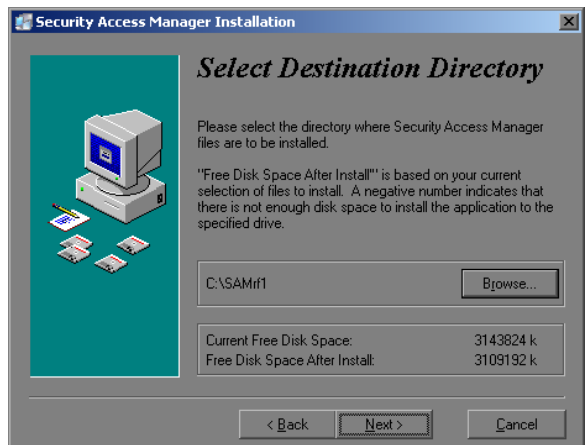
Security Access Manager Installation

Select Destination Directory

Please select the directory where Security Access Manager files are to be installed.

"Free Disk Space After Install"' is based on your current selection of files to install. A negative number indicates that there is not enough disk space to install the application to the specified drive.

C:\SAMrf1

Browse...

| Current Free Disk Space: | 3143824 k |
|---|---|
| Free Disk Space After Install: | 3109192 k |

< Back | Next > | Cancel